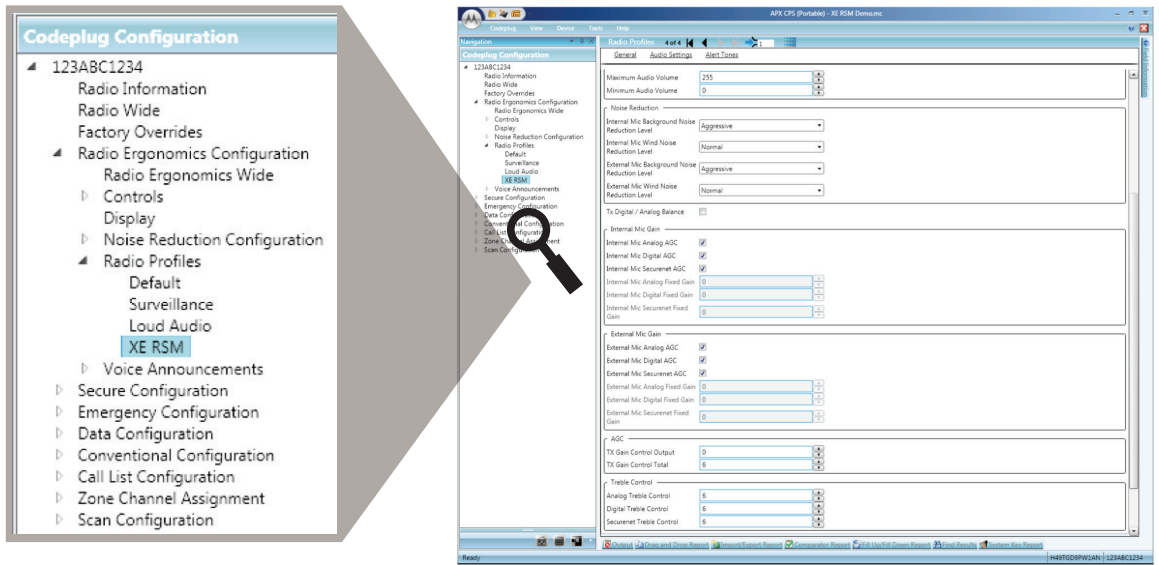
Codeplug Configuration
123ABC1234
Radio Information
Radio Wide
Factory Overrides
Radio Ergonomics Configuration
Radio Ergonomics Wide
Controls
Display
Noise Reduction Configuration
Radio Profiles
Default
Surveillance
Loud Audio
XE RSM
Voice Announcements
Secure Configuration
Emergency Configuration
Data Configuration
Conventional Configuration
Call List Configuration
Zone Channel Assignment
Scan Configuration

APX CPS (Portable) - XE RSM Demo.mc
Codeplug View Device Tools Help
Navigation
Codeplug Configuration
123ABC1234
Radio Information
Radio Wide
Factory Overrides
Radio Ergonomics Configuration
Radio Ergonomics Wide
Controls
Display
Noise Reduction Configuration
Radio Profiles
Default
Surveillance
Loud Audio
XE RSM
Voice Announcements
Secure Configuration
Emergency Configuration
Data Configuration
Conventional Configuration
Call List Configuration
Zone Channel Assignment
Scan Configuration

Radio Profiles 4 of 4 1
General Audio Settings Alert Tones
Maximum Audio Volume 255
Minimum Audio Volume 0
Noise Reduction
Internal Mic Background Noise Reduction Level Aggressive
Internal Mic Wind Noise Reduction Level Normal
External Mic Background Noise Reduction Level Aggressive
External Mic Wind Noise Reduction Level Normal
Tx Digital / Analog Balance
Internal Mic Gain
Internal Mic Analog AGC
Internal Mic Digital AGC
Internal Mic Securenet AGC
Internal Mic Analog Fixed Gain 0
Internal Mic Digital Fixed Gain 0
Internal Mic Securenet Fixed Gain 0
External Mic Gain
External Mic Analog AGC
External Mic Digital AGC
External Mic Securenet AGC
External Mic Analog Fixed Gain 0
External Mic Digital Fixed Gain 0
External Mic Securenet Fixed Gain 0
AGC
TX Gain Control Output 0
TX Gain Control Total 6
Treble Control
Analog Treble Control 6
Digital Treble Control 6
Securenet Treble Control 6
Output Drag and Drop Report Import/Export Report Comparison Report Fill Up/Fill Down Report Find Results System Key Report
Ready H49TGD9PW1AN 123ABC1234